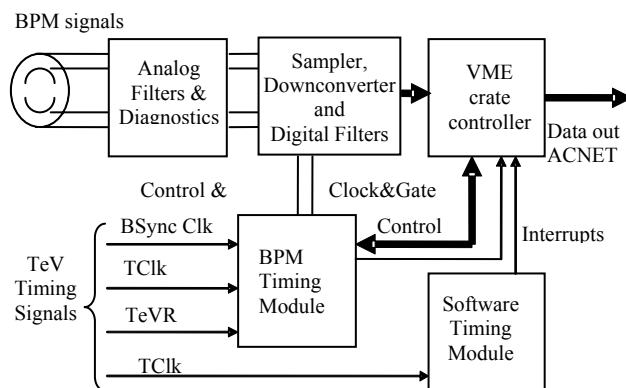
BPM signals

Analog Filters & Diagnostics

Sampler, Downconverter and Digital Filters

VME crate controller

Data out ACNET

Control &

Clock&Gate

Control

Interrupts

BSync Clk

TClk

TeVR

TClk

TeV Timing Signals

BPM Timing Module

Software Timing Module